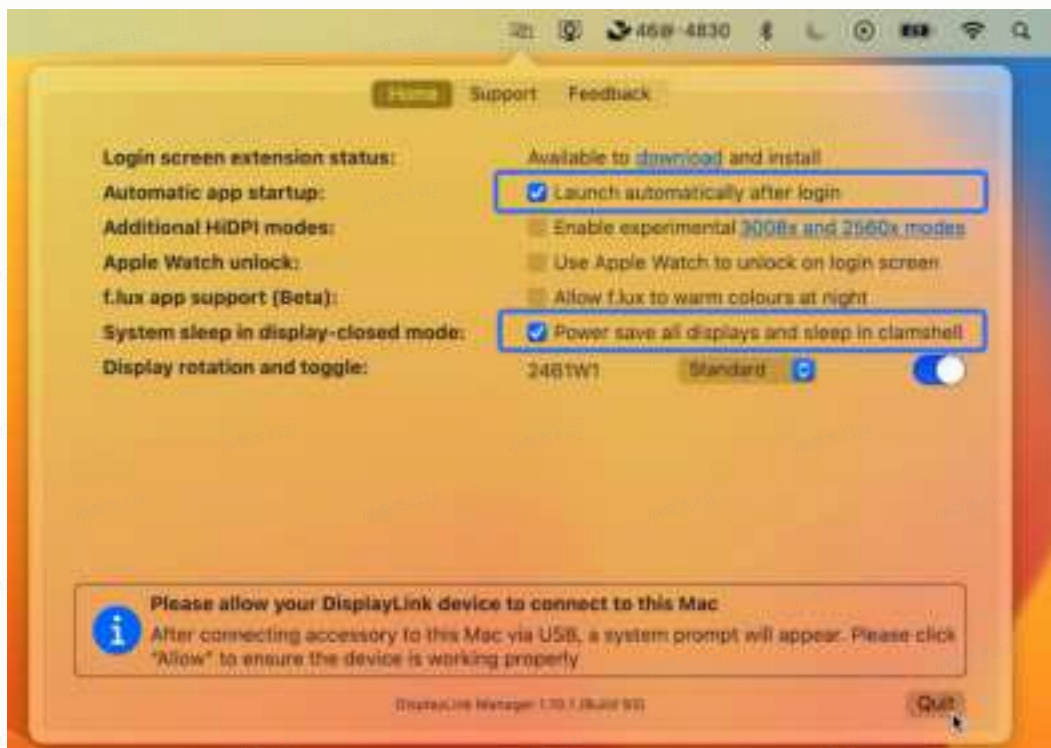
468 4830

Home Support Feedback

Login screen extension status: Available to download and install
Automatic app startup: Launch automatically after login
Additional HiDPI modes: Enable experimental 3008x and 2560x modes
Apple Watch unlock: Use Apple Watch to unlock on login screen
f.lux app support (Beta): Allow f.lux to warm colours at night
System sleep in display-closed mode: Power save all displays and sleep in clamshell
Display rotation and toggle: 2481W1 Standard

Please allow your DisplayLink device to connect to this Mac
After connecting accessory to this Mac via USB, a system prompt will appear. Please click "Allow" to ensure the device is working properly

DisplayLink Manager 1.10.1 (Build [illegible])

Quit